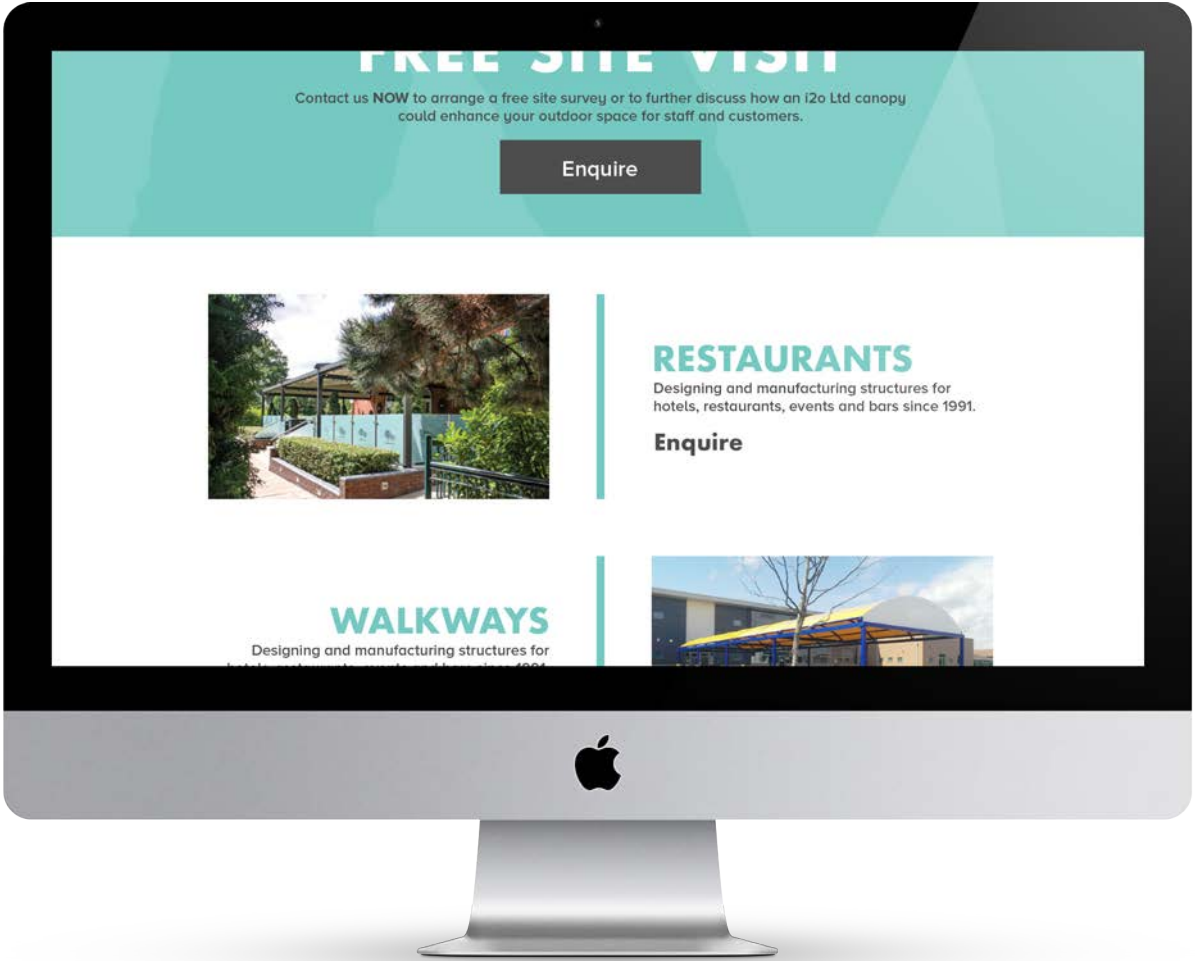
FREE SITE VISIT

Contact us NOW to arrange a free site survey or to further discuss how an i2o Ltd canopy could enhance your outdoor space for staff and customers.

Enquire

RESTAURANTS

Designing and manufacturing structures for hotels, restaurants, events and bars since 1991.

Enquire

WALKWAYS

Designing and manufacturing structures for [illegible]